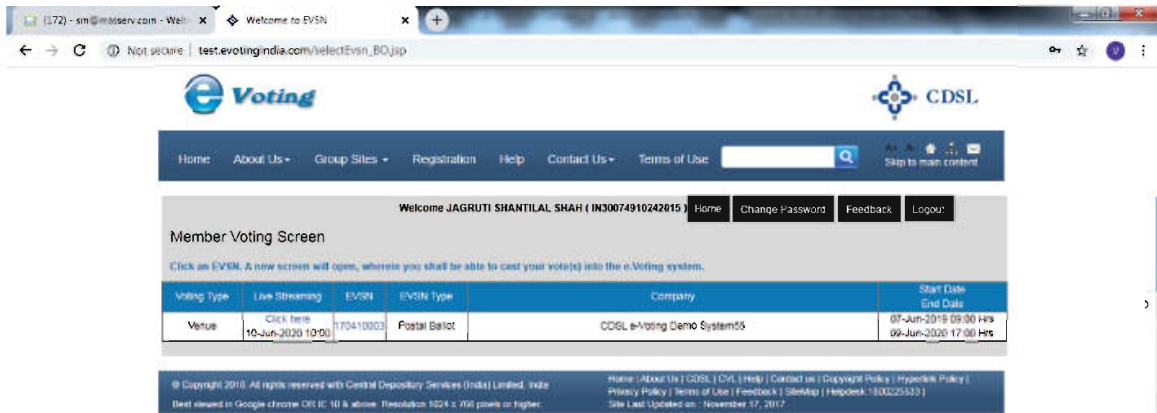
(172) - sm@mcsserv.com - Web ×
Welcome to EVSN ×
Not secure | test.evotingindia.com/selectEvsn_BO.jsp

e Voting
CDSL

Home About Us Group Sites Registration Help Contact Us Terms of Use
Skip to main content

Welcome JAGRUTI SHANTILAL SHAH ( IN30074910242015 ) Home Change Password Feedback Logout

Member Voting Screen

Click an EVSN. A new screen will open, wherein you shall be able to cast your vote(s) into the e.Voting system.

| Voting Type | Live Streaming | EVSN | EVSN Type | Company | Start Date End Date |
|---|---|---|---|---|---|
| Venue | Click here 10-Jun-2020 10:00 | 170410003 | Postal Ballot | CDSL e-Voting Demo System55 | 07-Jun-2019 09:00 Hrs 09-Jun-2020 17:00 Hrs |

© Copyright 2010. All rights reserved with Central Depository Services (India) Limited, India
Best viewed in Google chrome OR IE 10 & above. Resolution 1024 x 768 pixels or higher.
Home | About Us | CDSL | CVL | Help | Contact us | Copyright Policy | Hyperlink Policy | Privacy Policy | Terms of Use | Feedback | SiteMap | Helpdesk:1800225533 |
Site Last Updated on : November 17, 2017